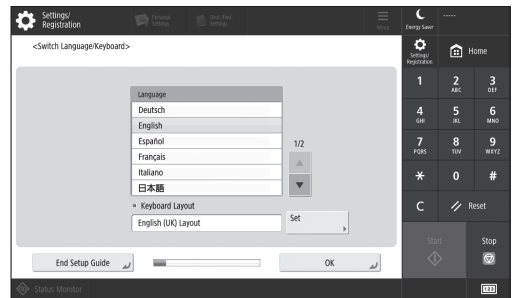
Settings/ Registration

Personal Settings

Dest./Fwd. Settings

Menu

Energy Saver

-----

<Switch Language/Keyboard>

Settings/ Registration

Home

Language

Deutsch

English

Español

Français

Italiano

日本語

1/2

Keyboard Layout

English (UK) Layout

Set

1

2 ABC

3 DEF

4 GHI

5 JKL

6 MNO

7 PQRS

8 TUV

9 WXYZ

*

0

#

C

Reset

Start

Stop

End Setup Guide

OK

Status Monitor